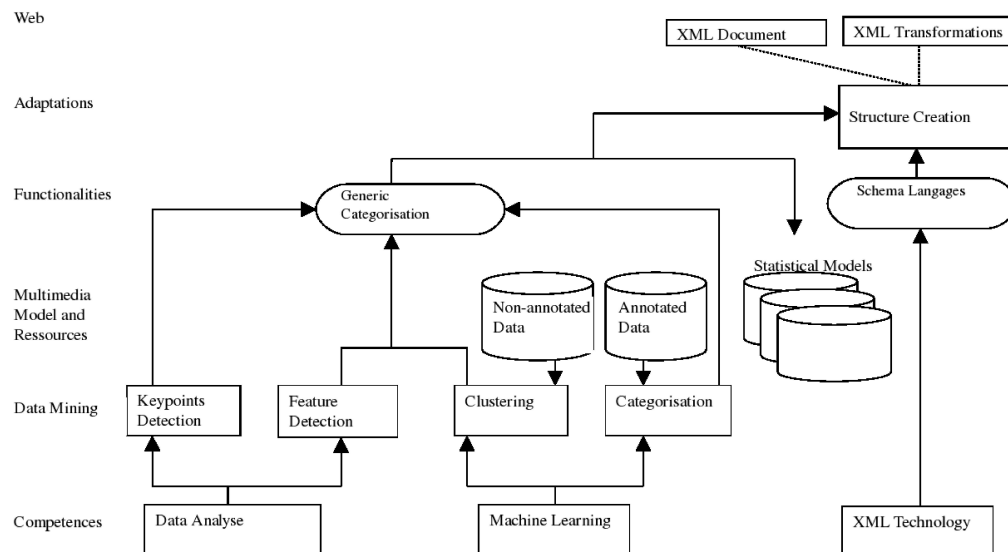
Web

Adaptations

Functionalities

Multimedia Model and Ressources

Data Mining

Competences

XML Document

XML Transformations

Structure Creation

Generic Categorisation

Schema Langages

Statistical Models

Non-annotated Data

Annotated Data

Keypoints Detection

Feature Detection

Clustering

Categorisation

Data Analyse

Machine Learning

XML Technology